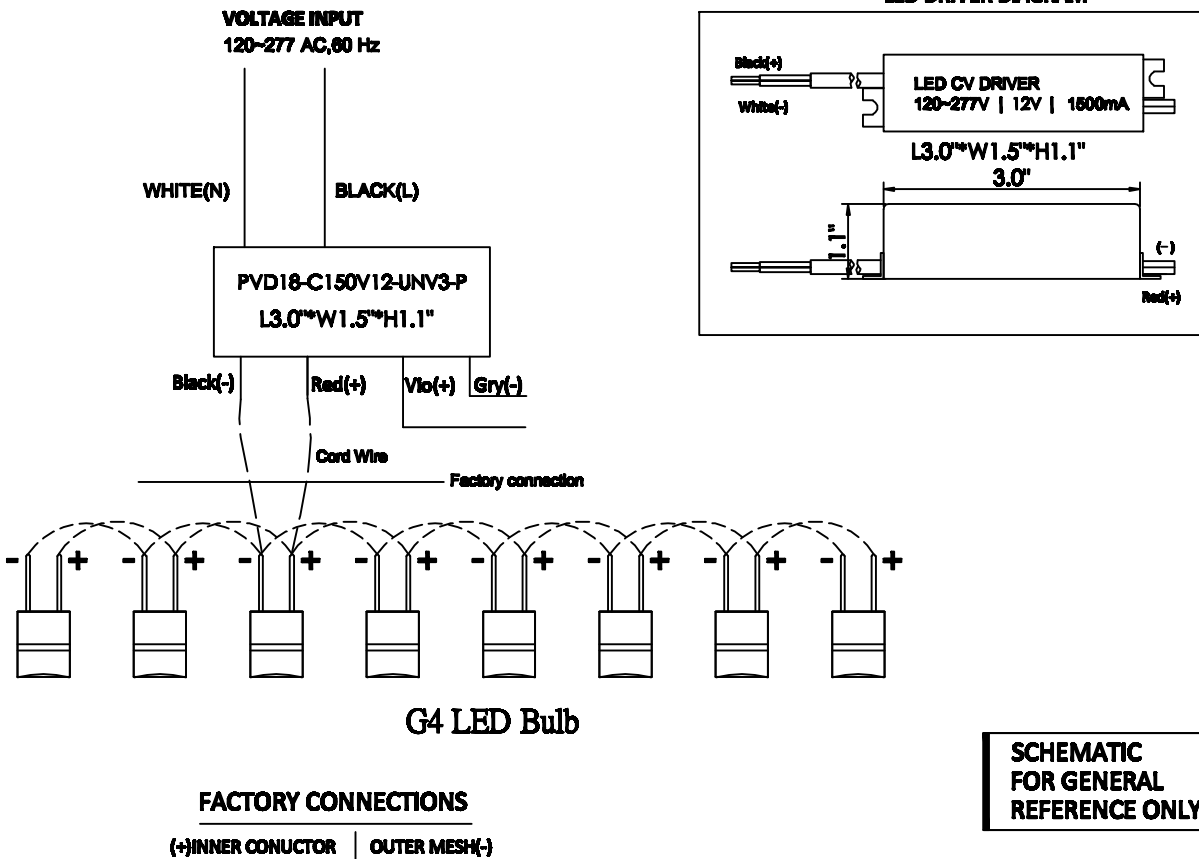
VOLTAGE INPUT
120~277 AC,60 Hz

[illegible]

Black(+)
White(-)
LED CV DRIVER
120~277V | 12V | 1500mA
L3.0"*W1.5"*H1.1"
3.0"
1.1"
(-)
Red(+)

WHITE(N)
BLACK(L)

PVD18-C150V12-UNV3-P
L3.0"*W1.5"*H1.1"

Black(-)
Red(+)
Vio(+)
Gry(-)

Cord Wire
Factory connection

- + - + - + - + - + - + - + - +

G4 LED Bulb

SCHEMATIC
FOR GENERAL
REFERENCE ONLY

FACTORY CONNECTIONS
(+)INNER CONUCTOR | OUTER MESH(-)